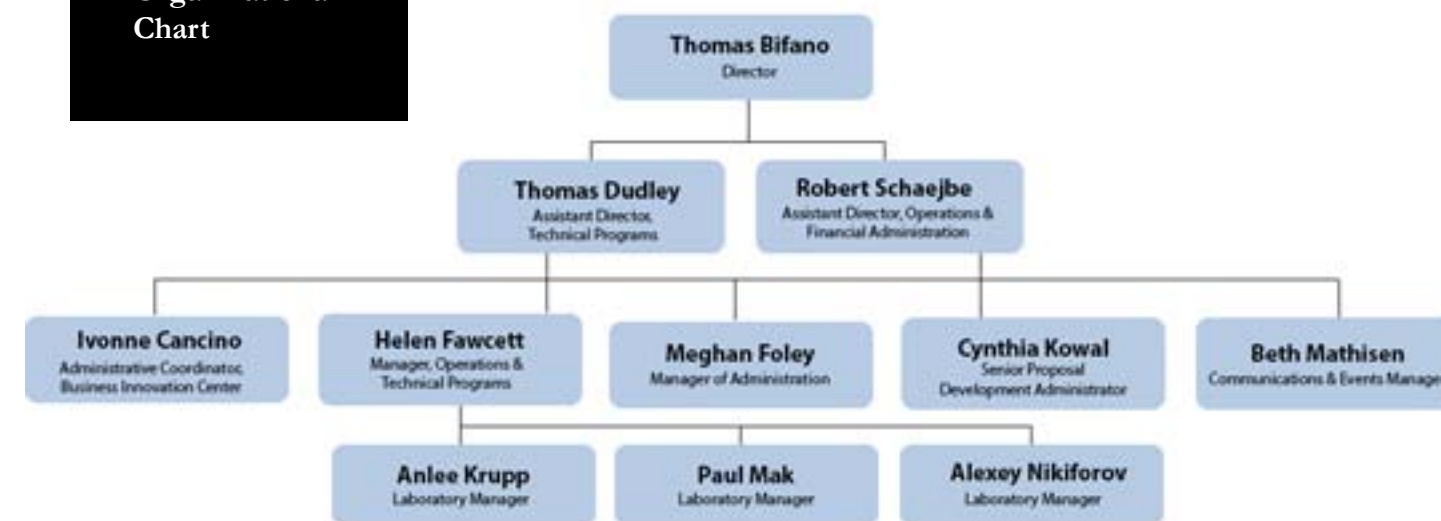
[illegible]
Chart

Thomas Bifano
Director

Thomas Dudley
Assistant Director, Technical Programs

Robert Schaejbe
Assistant Director, Operations & Financial Administration

Ivonne Cancino
Administrative Coordinator, Business Innovation Center

Helen Fawcett
Manager, Operations & Technical Programs

Meghan Foley
Manager of Administration

Cynthia Kowal
Senior Proposal Development Administrator

Beth Mathisen
Communications & Events Manage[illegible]

Anlee Krupp
Laboratory Manager

Paul Mak
Laboratory Manager

Alexey Nikiforov
Laboratory Manager